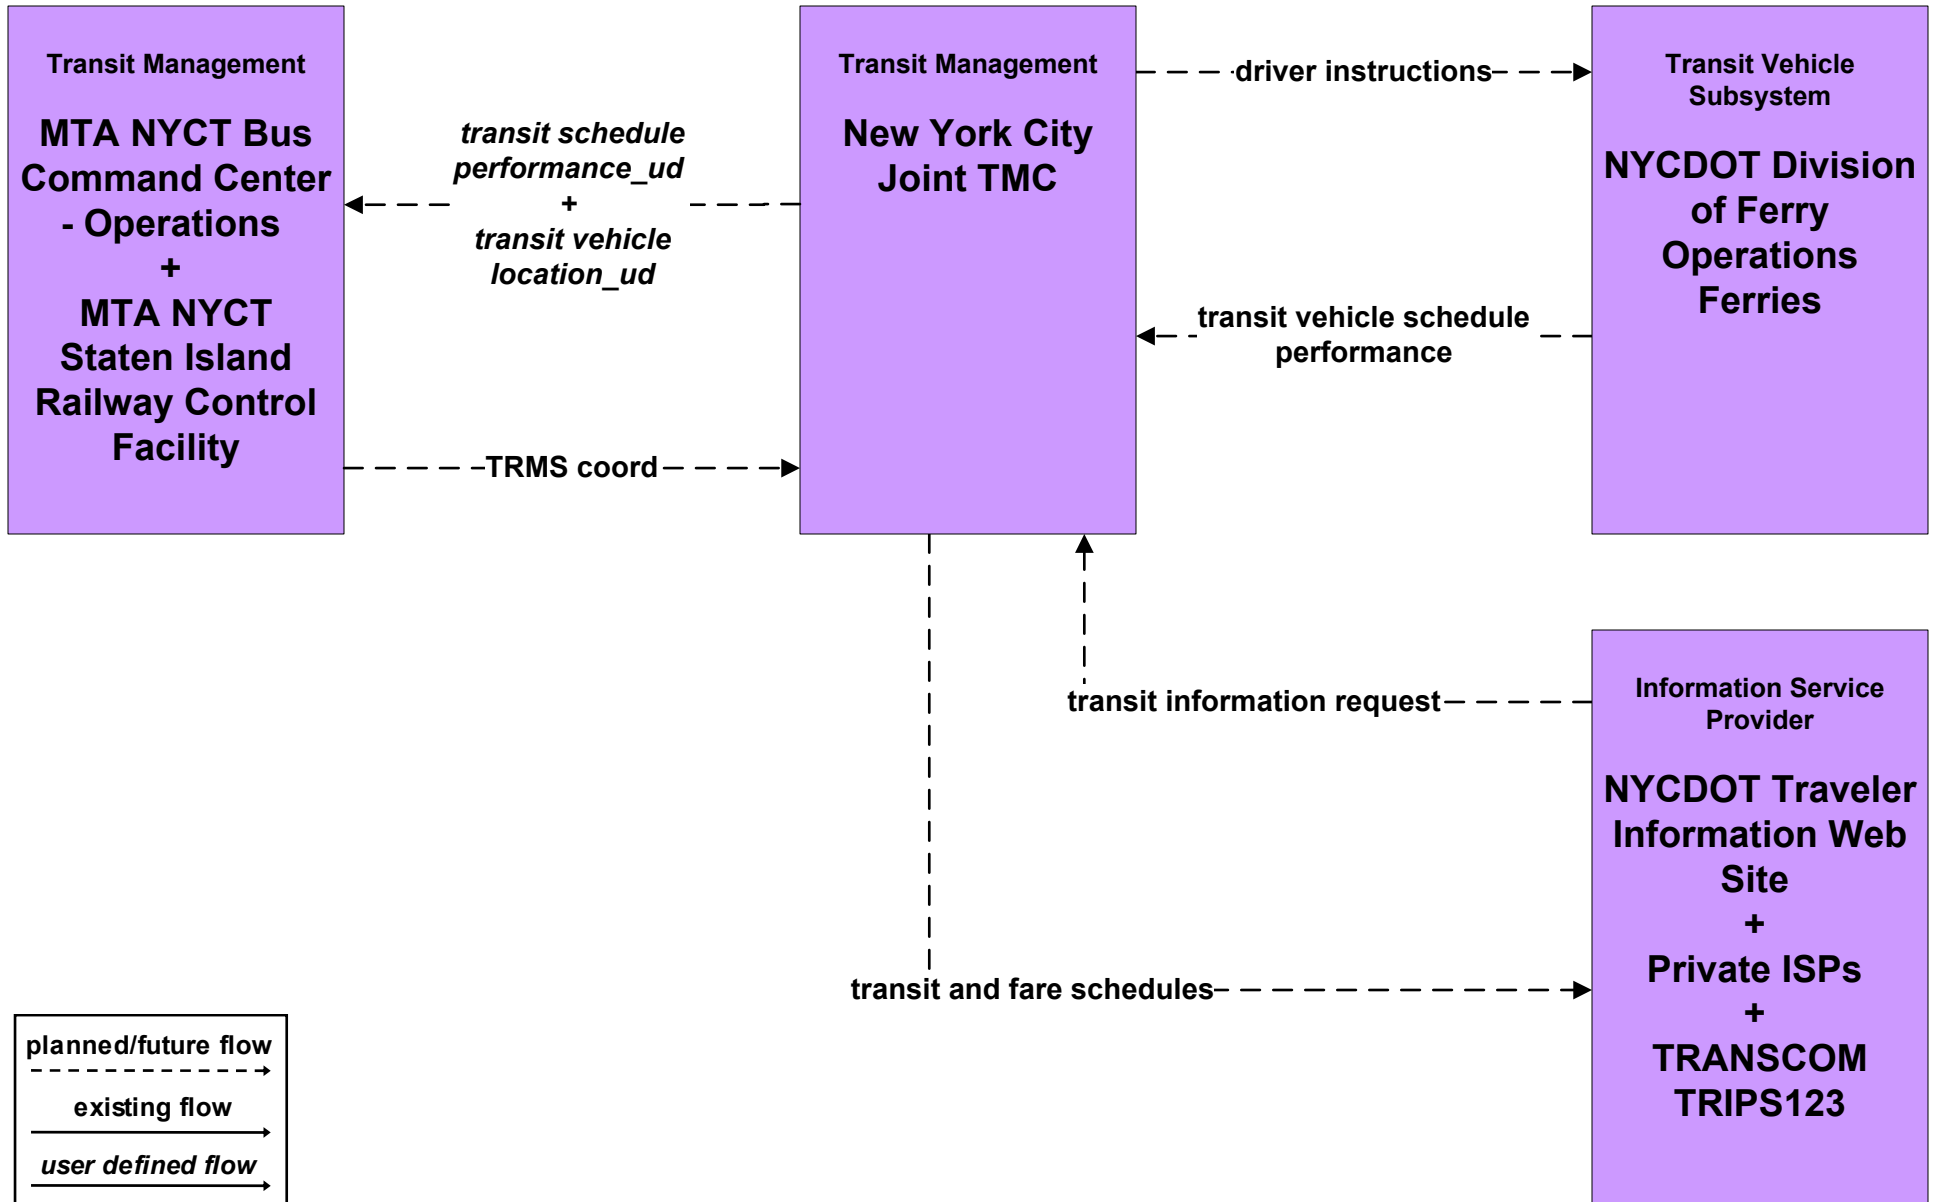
Transit Management

MTA NYCT Bus Command Center - Operations + MTA NYCT Staten Island Railway Control Facility

transit schedule performance_ud + transit vehicle location_ud

TRMS coord

Transit Management

New York City Joint TMC

driver instructions

transit vehicle schedule performance

Transit Vehicle Subsystem

NYCDOT Division of Ferry Operations Ferries

transit information request

Information Service Provider

NYCDOT Traveler Information Web Site + Private ISPs + TRANSCOM TRIPS123

transit and fare schedules

planned/future flow

existing flow

user defined flow